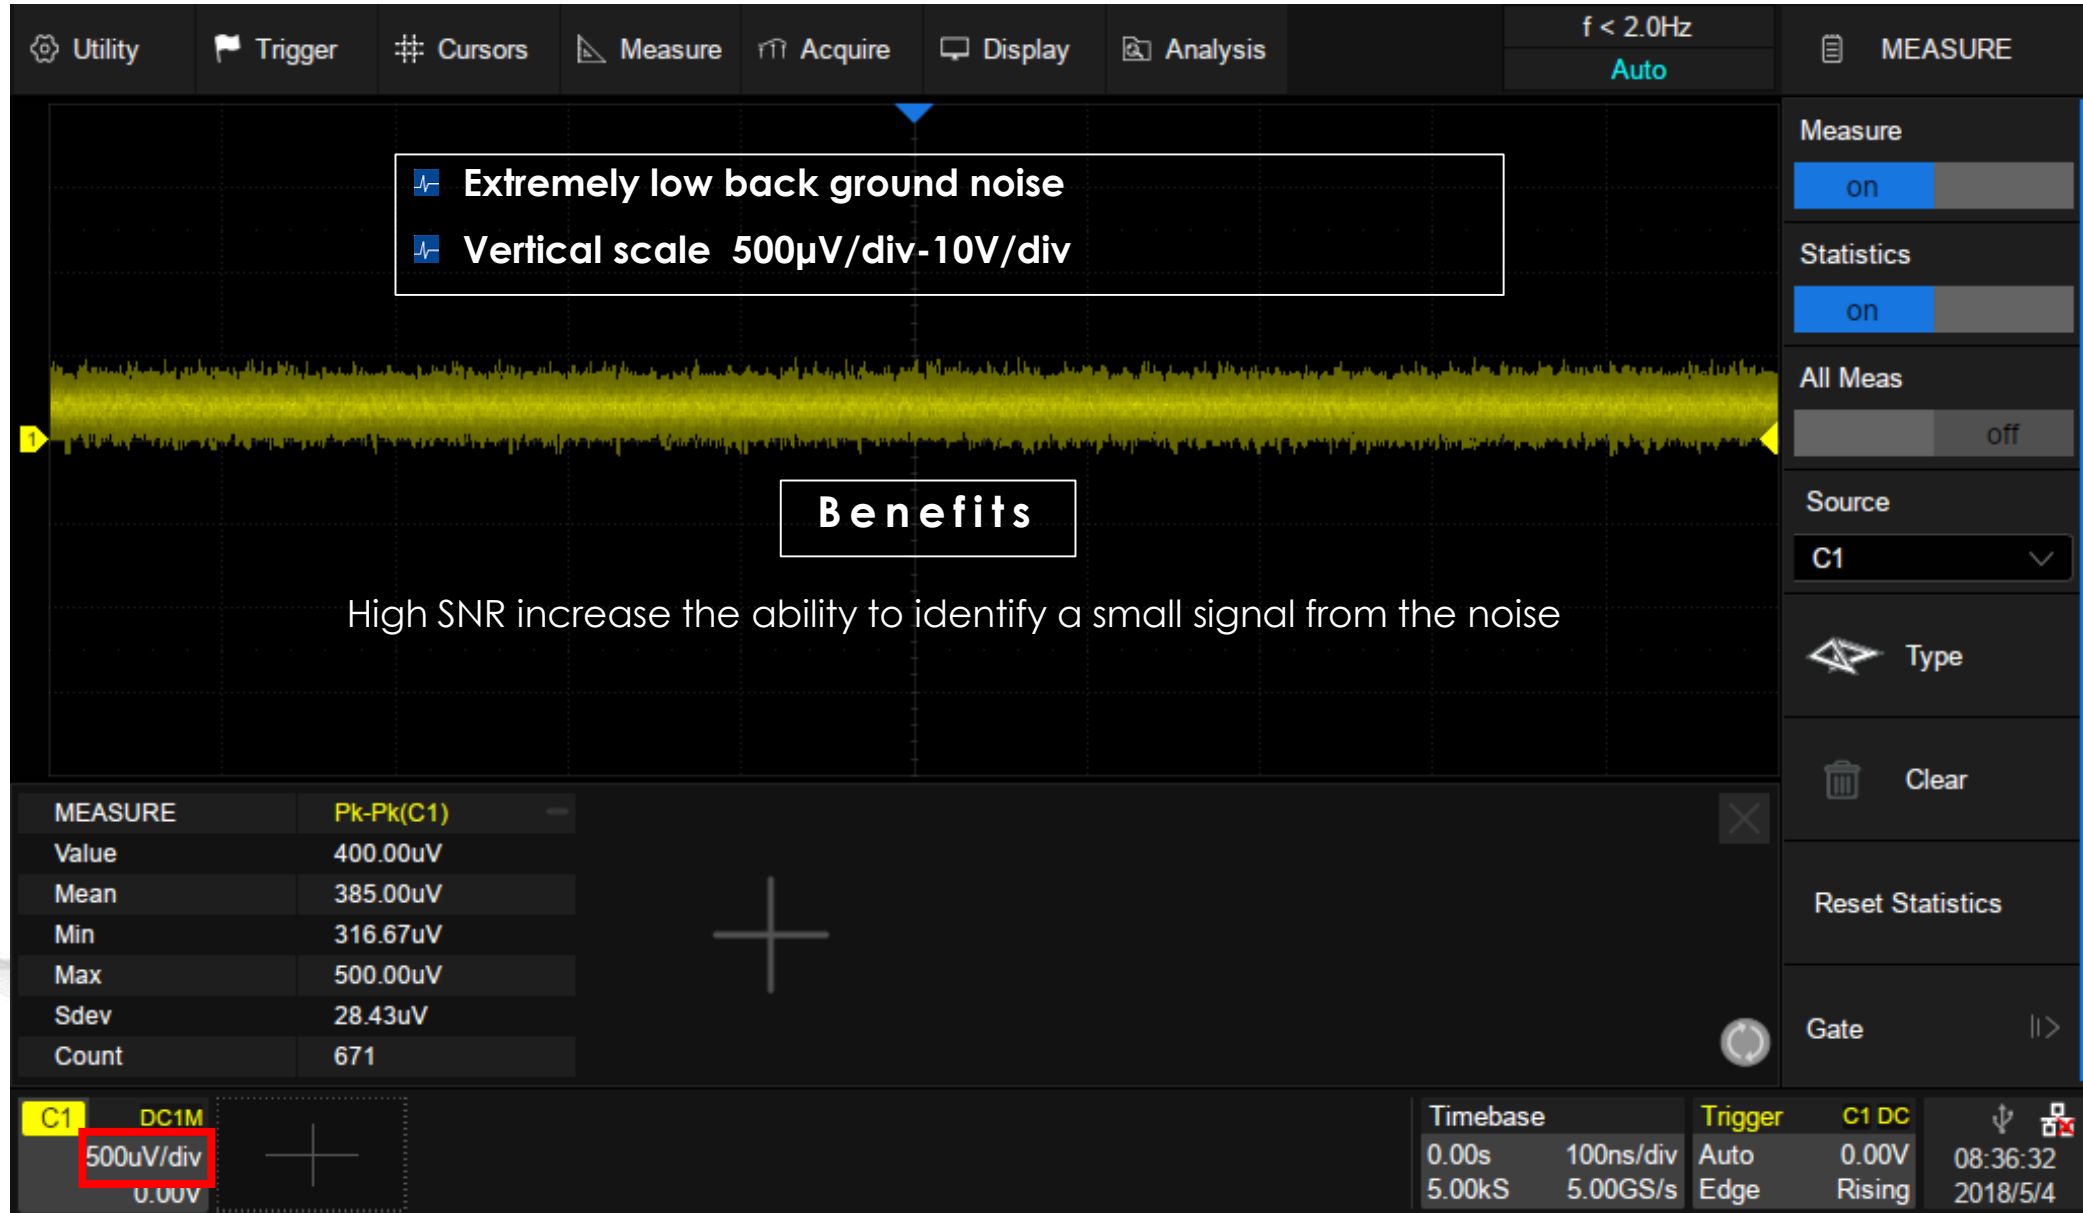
Utility Trigger Cursors Measure Acquire Display Analysis

f < 2.0Hz
Auto

MEASURE

Extremely low back ground noise
Vertical scale 500μV/div-10V/div

Benefits

High SNR increase the ability to identify a small signal from the noise

Measure
on
Statistics
on
All Meas
off
Source
C1
Type
Clear
Reset Statistics
Gate

| MEASURE | Pk-Pk(C1) |
|---|---|
| Value | 400.00uV |
| Mean | 385.00uV |
| Min | 316.67uV |
| Max | 500.00uV |
| Sdev | 28.43uV |
| Count | 671 |

C1 DC1M
500uV/div
0.00V

Timebase
0.00s 100ns/div
5.00kS 5.00GS/s

Trigger C1 DC
Auto 0.00V
Edge Rising

08:36:32
2018/5/4